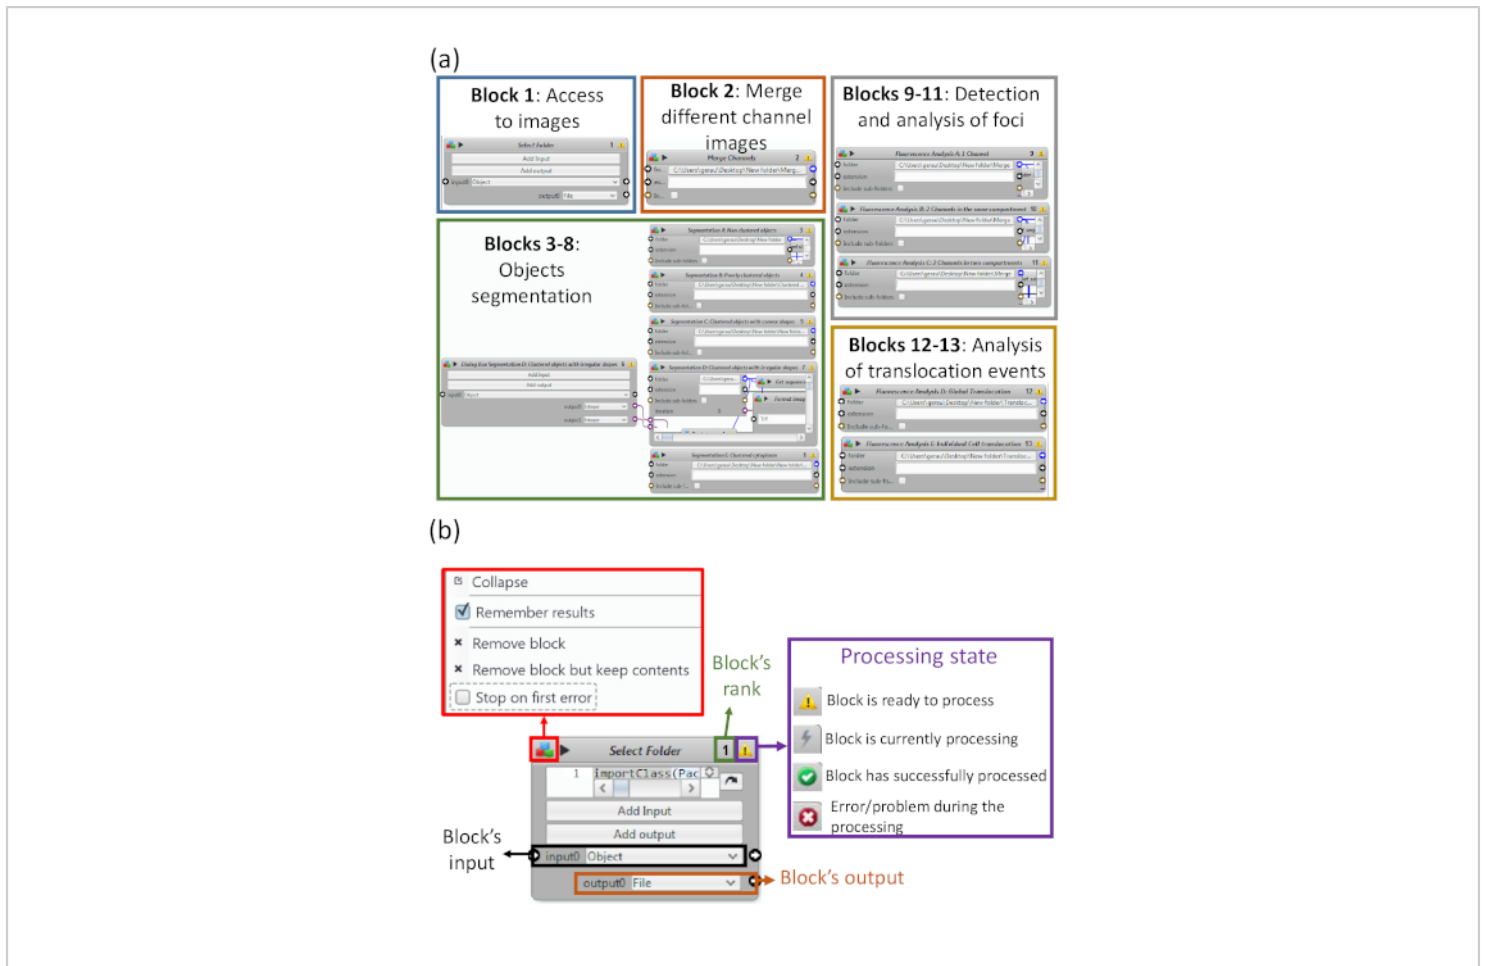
(a)

**Block 1**: Access to images

Select Folder 1

Add Input

Add output

input0 Object

output0 File

**Block 2**: Merge different channel images

Merge Channels 2

**Blocks 9-11**: Detection and analysis of foci

Fluorescence Analysis A: 1 Channel 9

Fluorescence Analysis B: 2 Channels in the same compartment 10

Fluorescence Analysis C: 2 Channels in two compartments 11

**Blocks 3-8**: Objects segmentation

Segmentation A: Non clustered objects 3

Segmentation B: Poorly clustered objects 4

Segmentation C: Clustered objects with convex shape 5

Segmentation D: Clustered objects with irregular shape 7

Segmentation E: Clustered cytoplasm 8

**Blocks 12-13**: Analysis of translocation events

Fluorescence Analysis D: Global Translocation 12

Fluorescence Analysis E: Individual Cell Translocation 13

(b)

Collapse

Remember results

Remove block

Remove block but keep contents

Stop on first error

Block's rank

Processing state

Block is ready to process

Block is currently processing

Block has successfully processed

Error/problem during the processing

Select Folder 1

1 importClass(Pac

Add Input

Add output

Block's input

input0 Object

output0 File

Block's output